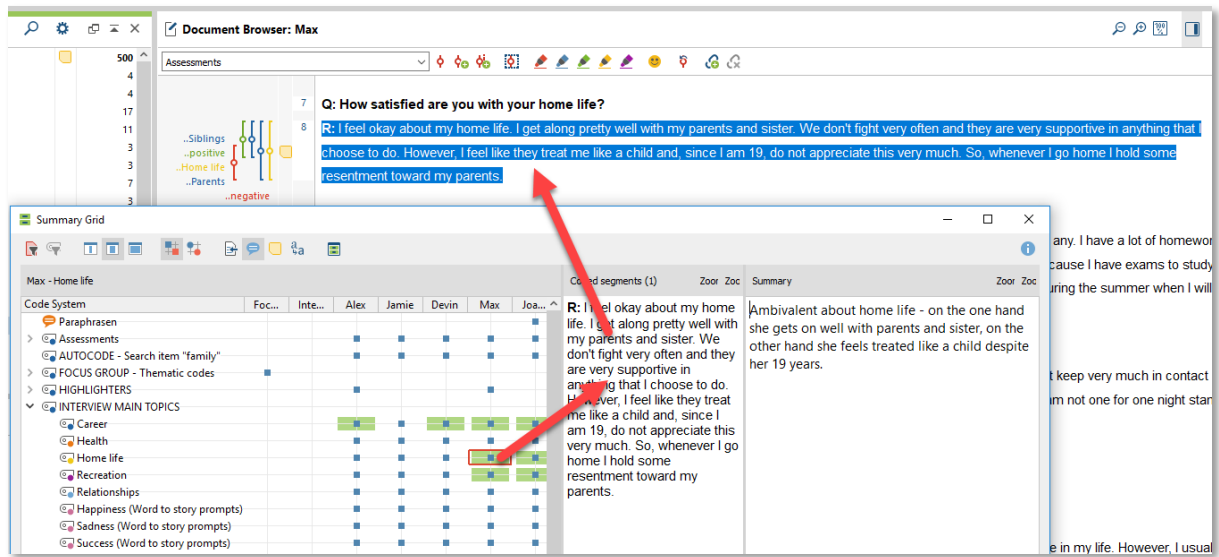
Document Browser: Max

500
4
4
17
11
3
3
7
3

Assessments

7 Q: How satisfied are you with your home life?
8 R: I feel okay about my home life. I get along pretty well with my parents and sister. We don't fight very often and they are very supportive in anything that I choose to do. However, I feel like they treat me like a child and, since I am 19, do not appreciate this very much. So, whenever I go home I hold some resentment toward my parents.

..Siblings
..positive
..Home life
..Parents
..negative

any. I have a lot of homewor
cause I have exams to study
uring the summer when I will
t keep very much in contact
am not one for one night stan
e in my life. However, I usual

Summary Grid

Max - Home life

Coded segments (1) Zoor Zoc
Summary Zoor Zoc

| Code System | Foc... | Inte... | Alex | Jamie | Devin | Max | Joa... |
|---|---|---|---|---|---|---|---|
| Paraphrasen | | | | | | | |
| Assessments | | | | | | | |
| AUTOCODE - Search item "family" | | | | | | | |
| FOCUS GROUP - Thematic codes | | | | | | | |
| HIGHLIGHTERS | | | | | | | |
| INTERVIEW MAIN TOPICS | | | | | | | |
| Career | | | | | | | |
| Health | | | | | | | |
| Home life | | | | | | | |
| Recreation | | | | | | | |
| Relationships | | | | | | | |
| Happiness (Word to story prompts) | | | | | | | |
| Sadness (Word to story prompts) | | | | | | | |
| Success (Word to story prompts) | | | | | | | |

R: I feel okay about my home life. I get along pretty well with my parents and sister. We don't fight very often and they are very supportive in anything that I choose to do. However, I feel like they treat me like a child and, since I am 19, do not appreciate this very much. So, whenever I go home I hold some resentment toward my parents.

Ambivalent about home life - on the one hand she gets on well with parents and sister, on the other hand she feels treated like a child despite her 19 years.